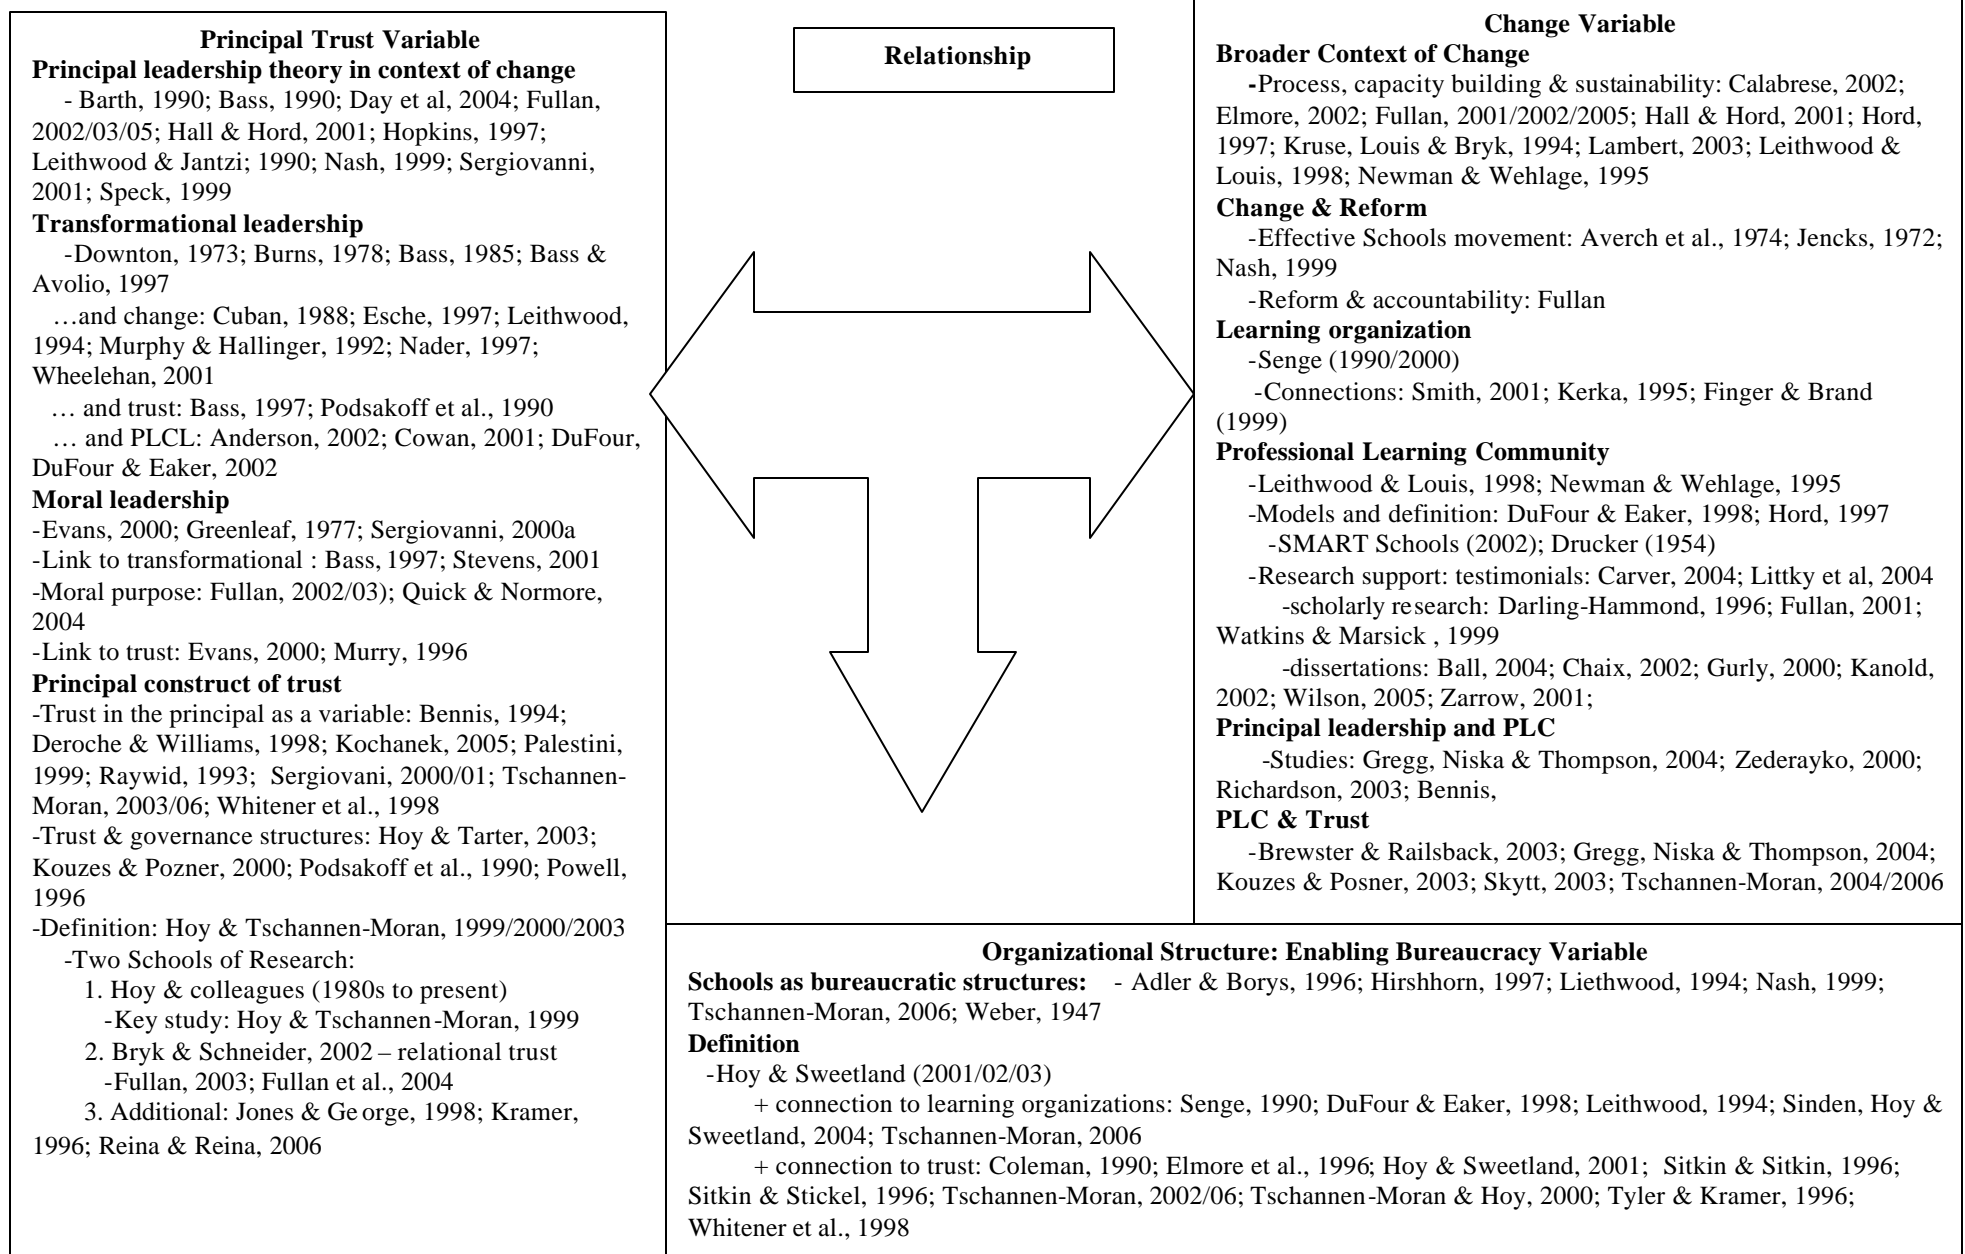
Principal Trust Variable
Principal leadership theory in context of change
- Barth, 1990; Bass, 1990; Day et al, 2004; Fullan, 2002/03/05; Hall & Hord, 2001; Hopkins, 1997; Leithwood & Jantzi; 1990; Nash, 1999; Sergiovanni, 2001; Speck, 1999
Transformational leadership
-Downton, 1973; Burns, 1978; Bass, 1985; Bass & Avolio, 1997
…and change: Cuban, 1988; Esche, 1997; Leithwood, 1994; Murphy & Hallinger, 1992; Nader, 1997; Wheelehan, 2001
… and trust: Bass, 1997; Podsakoff et al., 1990
… and PLCL: Anderson, 2002; Cowan, 2001; DuFour, DuFour & Eaker, 2002
Moral leadership
-Evans, 2000; Greenleaf, 1977; Sergiovanni, 2000a
-Link to transformational : Bass, 1997; Stevens, 2001
-Moral purpose: Fullan, 2002/03); Quick & Normore, 2004
-Link to trust: Evans, 2000; Murry, 1996
Principal construct of trust
-Trust in the principal as a variable: Bennis, 1994; Deroche & Williams, 1998; Kochanek, 2005; Palestini, 1999; Raywid, 1993; Sergiovani, 2000/01; Tschannen-Moran, 2003/06; Whitener et al., 1998
-Trust & governance structures: Hoy & Tarter, 2003; Kouzes & Pozner, 2000; Podsakoff et al., 1990; Powell, 1996
-Definition: Hoy & Tschannen-Moran, 1999/2000/2003
-Two Schools of Research:
1. Hoy & colleagues (1980s to present)
-Key study: Hoy & Tschannen-Moran, 1999
2. Bryk & Schneider, 2002 – relational trust
-Fullan, 2003; Fullan et al., 2004
3. Additional: Jones & George, 1998; Kramer, 1996; Reina & Reina, 2006

Relationship

Change Variable
Broader Context of Change
-Process, capacity building & sustainability: Calabrese, 2002; Elmore, 2002; Fullan, 2001/2002/2005; Hall & Hord, 2001; Hord, 1997; Kruse, Louis & Bryk, 1994; Lambert, 2003; Leithwood & Louis, 1998; Newman & Wehlage, 1995
Change & Reform
-Effective Schools movement: Averch et al., 1974; Jencks, 1972; Nash, 1999
-Reform & accountability: Fullan
Learning organization
-Senge (1990/2000)
-Connections: Smith, 2001; Kerka, 1995; Finger & Brand (1999)
Professional Learning Community
-Leithwood & Louis, 1998; Newman & Wehlage, 1995
-Models and definition: DuFour & Eaker, 1998; Hord, 1997
-SMART Schools (2002); Drucker (1954)
-Research support: testimonials: Carver, 2004; Littky et al, 2004
-scholarly research: Darling-Hammond, 1996; Fullan, 2001; Watkins & Marsick , 1999
-dissertations: Ball, 2004; Chaix, 2002; Gurly, 2000; Kanold, 2002; Wilson, 2005; Zarrow, 2001;
Principal leadership and PLC
-Studies: Gregg, Niska & Thompson, 2004; Zederayko, 2000; Richardson, 2003; Bennis,
PLC & Trust
-Brewster & Railsback, 2003; Gregg, Niska & Thompson, 2004; Kouzes & Posner, 2003; Skytt, 2003; Tschannen-Moran, 2004/2006

Organizational Structure: Enabling Bureaucracy Variable
Schools as bureaucratic structures: - Adler & Borys, 1996; Hirshhorn, 1997; Liethwood, 1994; Nash, 1999; Tschannen-Moran, 2006; Weber, 1947
Definition
-Hoy & Sweetland (2001/02/03)
+ connection to learning organizations: Senge, 1990; DuFour & Eaker, 1998; Leithwood, 1994; Sinden, Hoy & Sweetland, 2004; Tschannen-Moran, 2006
+ connection to trust: Coleman, 1990; Elmore et al., 1996; Hoy & Sweetland, 2001; Sitkin & Sitkin, 1996; Sitkin & Stickel, 1996; Tschannen-Moran, 2002/06; Tschannen-Moran & Hoy, 2000; Tyler & Kramer, 1996; Whitener et al., 1998